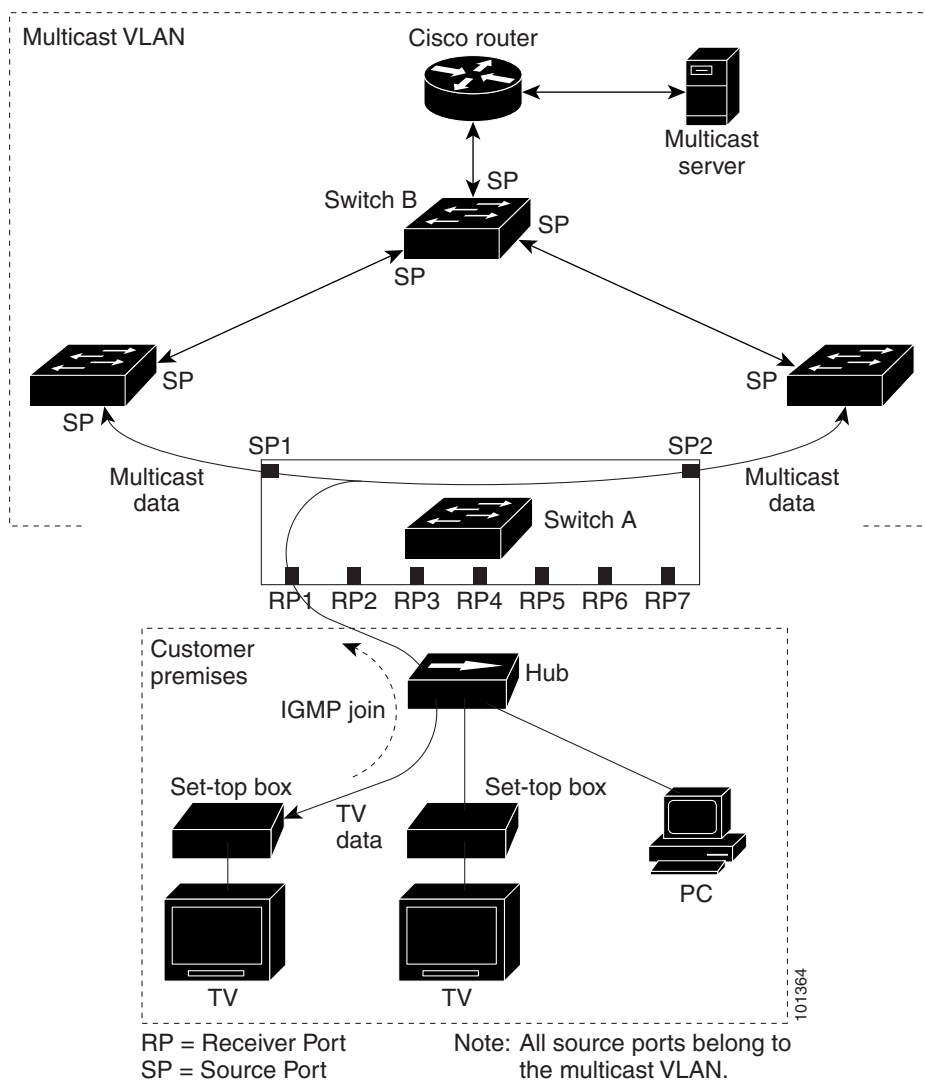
Multicast VLAN

Cisco router

Multicast server

SP

Switch B

SP

SP

SP

SP

SP

SP1

SP2

Multicast data

Multicast data

Switch A

RP1 RP2 RP3 RP4 RP5 RP6 RP7

Customer premises

Hub

IGMP join

Set-top box

TV data

Set-top box

PC

TV

TV

101364

RP = Receiver Port
SP = Source Port

Note: All source ports belong to the multicast VLAN.